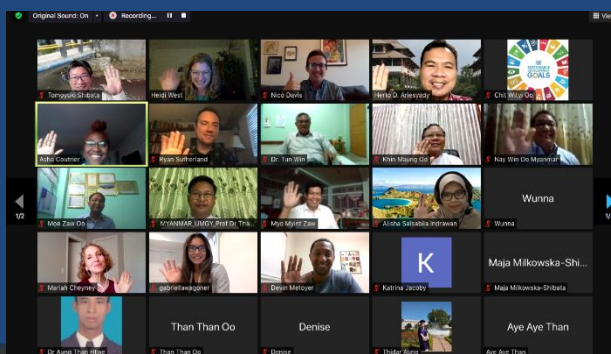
Original Sound: On
Recording...
View

Tomoyuki Shibata
Heidi West
Nico Davis
Herto D. Ariesyady
Chit Wityi Oo

SUSTAINABLE DEVELOPMENT GOALS

Asha Coutrier
Ryan Sutherland
Dr. Tin Win
Khin Maung Oo
Nay Win Oo Myanmar

1/2

Moe Zaw Oo
MYANMAR_UMGY_Prof Dr Tha...
Myo Myint Zaw
Alisha Salsabila Indrawan
Wunna
Wunna

Mariah Cheyney
gabriellawagoner
Devin Metoyer
K
Katrina Jacoby
Maja Milkowska-Shi...
Maja Milkowska-Shibata

Dr Aung Than Htike
Than Than Oo
Than Than Oo
Denise
Denise
Thidar Aung
Aye Aye Than
Aye Aye Than